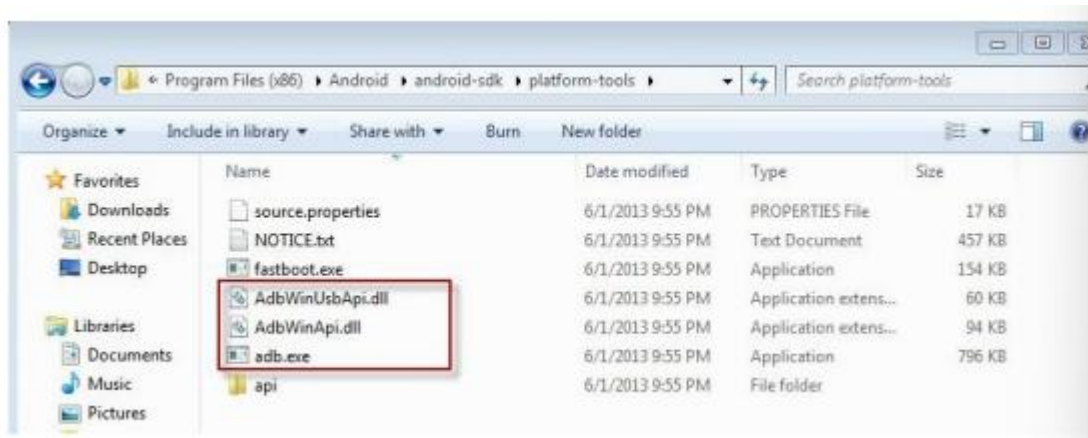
« Program Files (x86) ▸ Android ▸ android-sdk ▸ platform-tools ▸

Search platform-tools

Organize ▾ Include in library ▾ Share with ▾ Burn New folder

Favorites
Downloads
Recent Places
Desktop

Libraries
Documents
Music
Pictures

| Name | Date modified | Type | Size |
|---|---|---|---|
| source.properties | 6/1/2013 9:55 PM | PROPERTIES File | 17 KB |
| NOTICE.txt | 6/1/2013 9:55 PM | Text Document | 457 KB |
| fastboot.exe | 6/1/2013 9:55 PM | Application | 154 KB |
| AdbWinUsbApi.dll | 6/1/2013 9:55 PM | Application extens... | 60 KB |
| AdbWinApi.dll | 6/1/2013 9:55 PM | Application extens... | 94 KB |
| adb.exe | 6/1/2013 9:55 PM | Application | 796 KB |
| api | 6/1/2013 9:55 PM | File folder | |